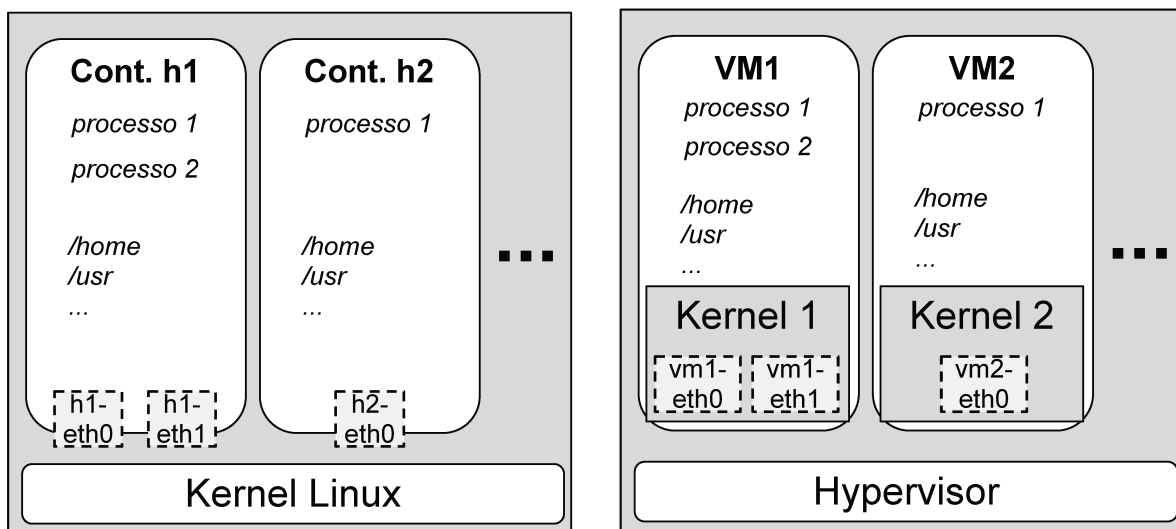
Cont. h1
processo 1
processo 2
/home
/usr
...
h1-eth0
h1-eth1

Cont. h2
processo 1
/home
/usr
...
h2-eth0

...

Kernel Linux

VM1
processo 1
processo 2
/home
/usr
...
Kernel 1
vm1-eth0
vm1-eth1

VM2
processo 1
/home
/usr
...
Kernel 2
vm2-eth0

...

Hypervisor